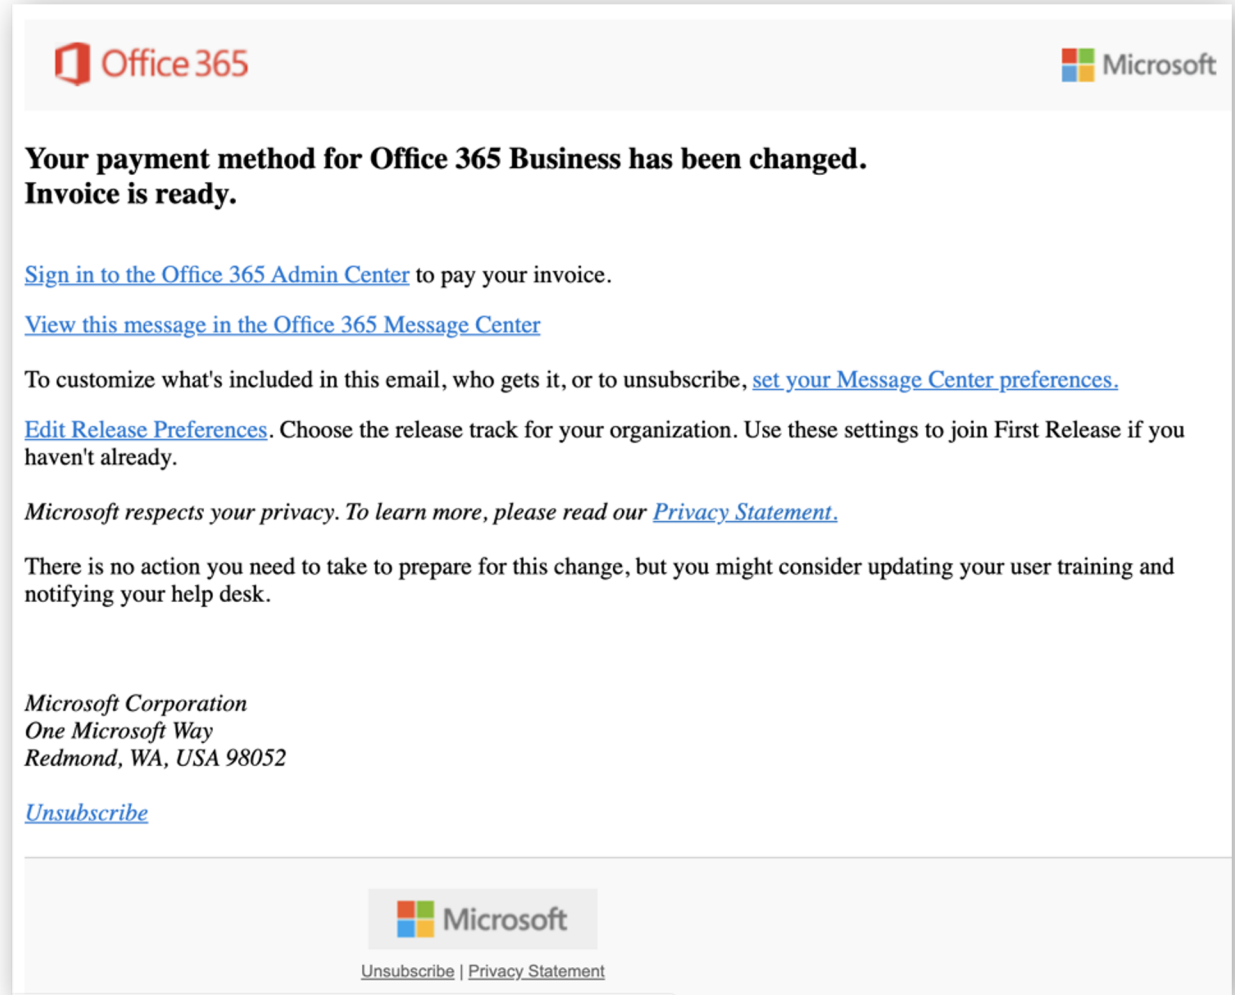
Office 365

Microsoft

**Your payment method for Office 365 Business has been changed. Invoice is ready.**

Sign in to the Office 365 Admin Center to pay your invoice.

View this message in the Office 365 Message Center

To customize what's included in this email, who gets it, or to unsubscribe, set your Message Center preferences.

Edit Release Preferences. Choose the release track for your organization. Use these settings to join First Release if you haven't already.

*Microsoft respects your privacy. To learn more, please read our Privacy Statement.*

There is no action you need to take to prepare for this change, but you might consider updating your user training and notifying your help desk.

*Microsoft Corporation*
*One Microsoft Way*
*Redmond, WA, USA 98052*

*Unsubscribe*

Microsoft

Unsubscribe | Privacy Statement